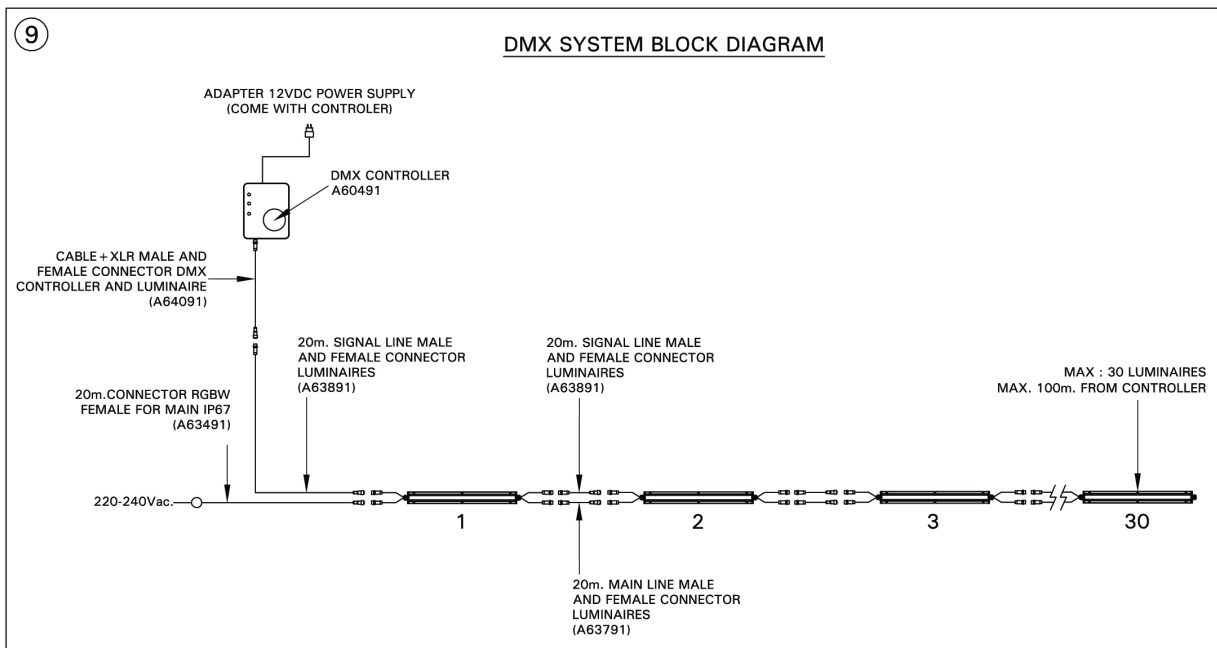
9

DMX SYSTEM BLOCK DIAGRAM

ADAPTER 12VDC POWER SUPPLY (COME WITH CONTROLER)

DMX CONTROLLER A60491

CABLE + XLR MALE AND FEMALE CONNECTOR DMX CONTROLLER AND LUMINAIRE (A64091)

20m. SIGNAL LINE MALE AND FEMALE CONNECTOR LUMINAIRES (A63891)

20m. SIGNAL LINE MALE AND FEMALE CONNECTOR LUMINAIRES (A63891)

MAX : 30 LUMINAIRES MAX. 100m. FROM CONTROLLER

20m.CONNECTOR RGBW FEMALE FOR MAIN IP67 (A63491)

220-240Vac.

1

2

3

30

20m. MAIN LINE MALE AND FEMALE CONNECTOR LUMINAIRES (A63791)